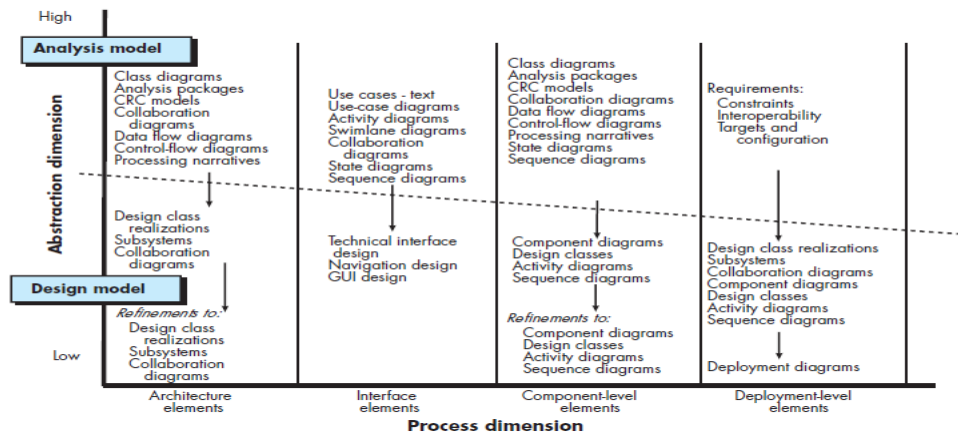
High

Analysis model

Abstraction dimension

Class diagrams
Analysis packages
CRC models
Collaboration diagrams
Data flow diagrams
Control-flow diagrams
Processing narratives

Design class realizations
Subsystems
Collaboration diagrams

Design model

Refinements to:
Design class realizations
Subsystems
Collaboration diagrams

Low

Use cases - text
Use-case diagrams
Activity diagrams
Swimlane diagrams
Collaboration diagrams
State diagrams
Sequence diagrams

Technical interface design
Navigation design
GUI design

Class diagrams
Analysis packages
CRC models
Collaboration diagrams
Data flow diagrams
Control-flow diagrams
Processing narratives
State diagrams
Sequence diagrams

Component diagrams
Design classes
Activity diagrams
Sequence diagrams

Refinements to:
Component diagrams
Design classes
Activity diagrams
Sequence diagrams

Requirements:
Constraints
Interoperability
Targets and configuration

Design class realizations
Subsystems
Collaboration diagrams
Component diagrams
Design classes
Activity diagrams
Sequence diagrams

Deployment diagrams

Architecture elements

Interface elements

Component-level elements

Deployment-level elements

Process dimension